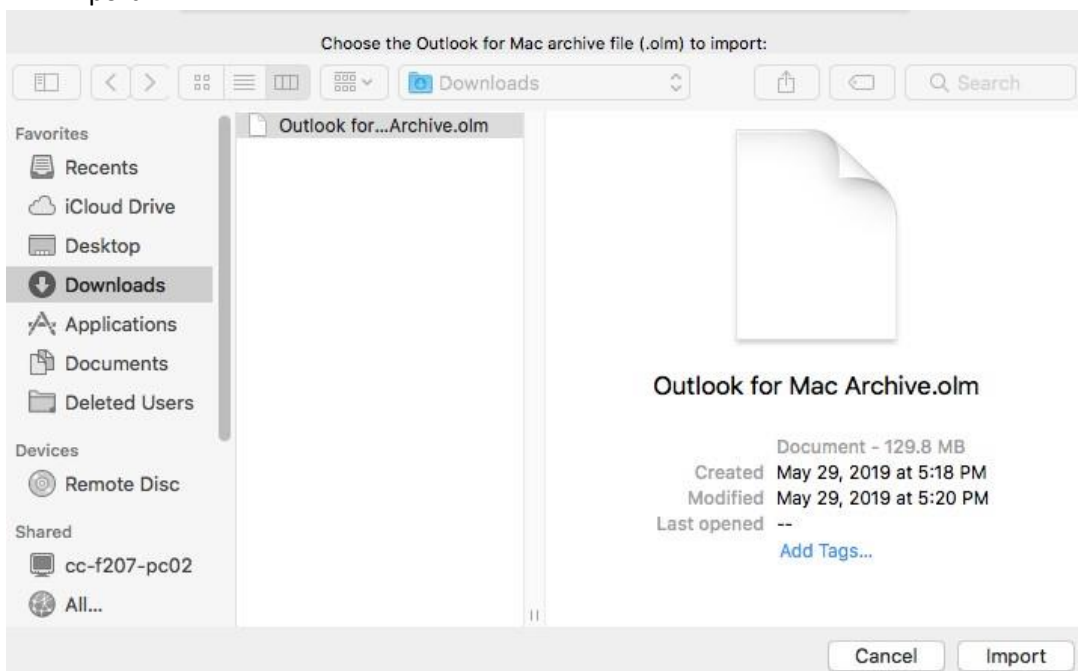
Choose the Outlook for Mac archive file (.olm) to import:

Downloads

Search

Favorites
Recents
iCloud Drive
Desktop
Downloads
Applications
Documents
Deleted Users

Devices
Remote Disc

Shared
cc-f207-pc02
All...

Outlook for...Archive.olm

Outlook for Mac Archive.olm

Document - 129.8 MB
Created May 29, 2019 at 5:18 PM
Modified May 29, 2019 at 5:20 PM
Last opened --
Add Tags...

Cancel
Import